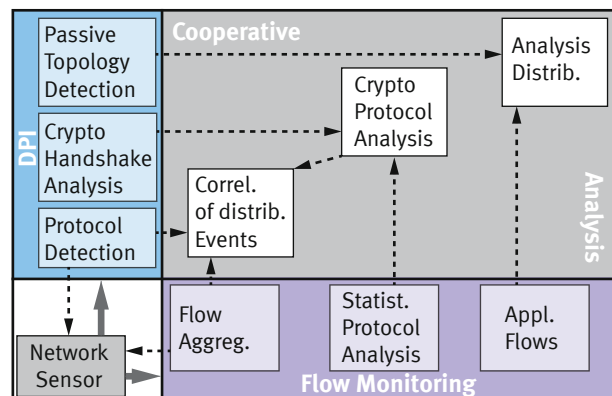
Passive Topology Detection

Crypto Handshake Analysis

Protocol Detection

DPI

Cooperative

Analysis Distrib.

Crypto Protocol Analysis

Correl. of distrib. Events

Analysis

Network Sensor

Flow Aggreg.

Statist. Protocol Analysis

Appl. Flows

Flow Monitoring